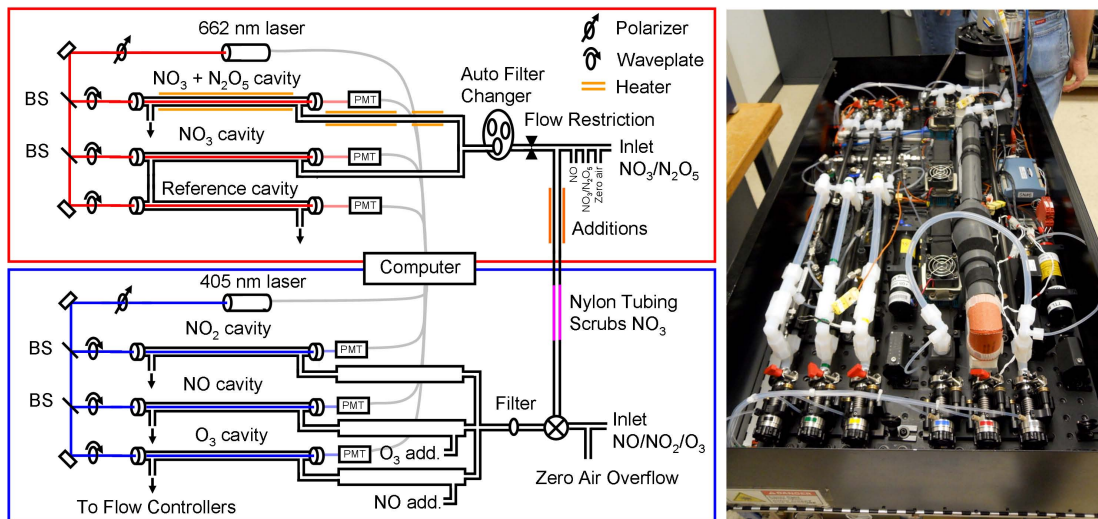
662 nm laser

Polarizer

Waveplate

Heater

$NO_3 + N_2O_5$ cavity

BS

PMT

Auto Filter Changer

Flow Restriction

$NO_3$ cavity

BS

PMT

Inlet $NO_3/N_2O_5$

NO

$NO_2/N_2O_5$

Zero air

Reference cavity

PMT

Additions

Computer

405 nm laser

Nylon Tubing Scrubs $NO_3$

$NO_2$ cavity

BS

PMT

NO cavity

BS

PMT

Filter

Inlet $NO/NO_2/O_3$

$O_3$ cavity

PMT

$O_3$ add.

Zero Air Overflow

NO add.

To Flow Controllers